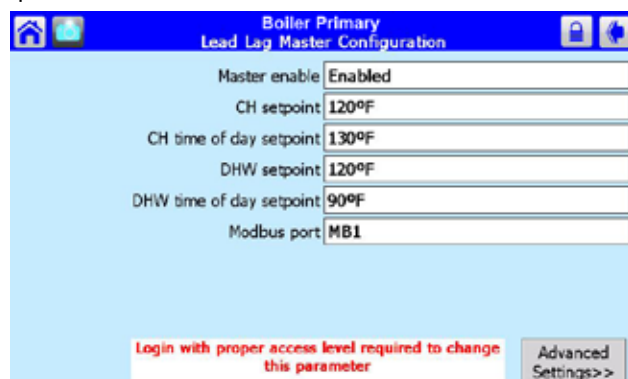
Boiler Primary
Lead Lag Master Configuration

Master enable Enabled

CH setpoint 120ºF

CH time of day setpoint 130ºF

DHW setpoint 120ºF

DHW time of day setpoint 90ºF

Modbus port MB1

Login with proper access level required to change this parameter

Advanced Settings>>